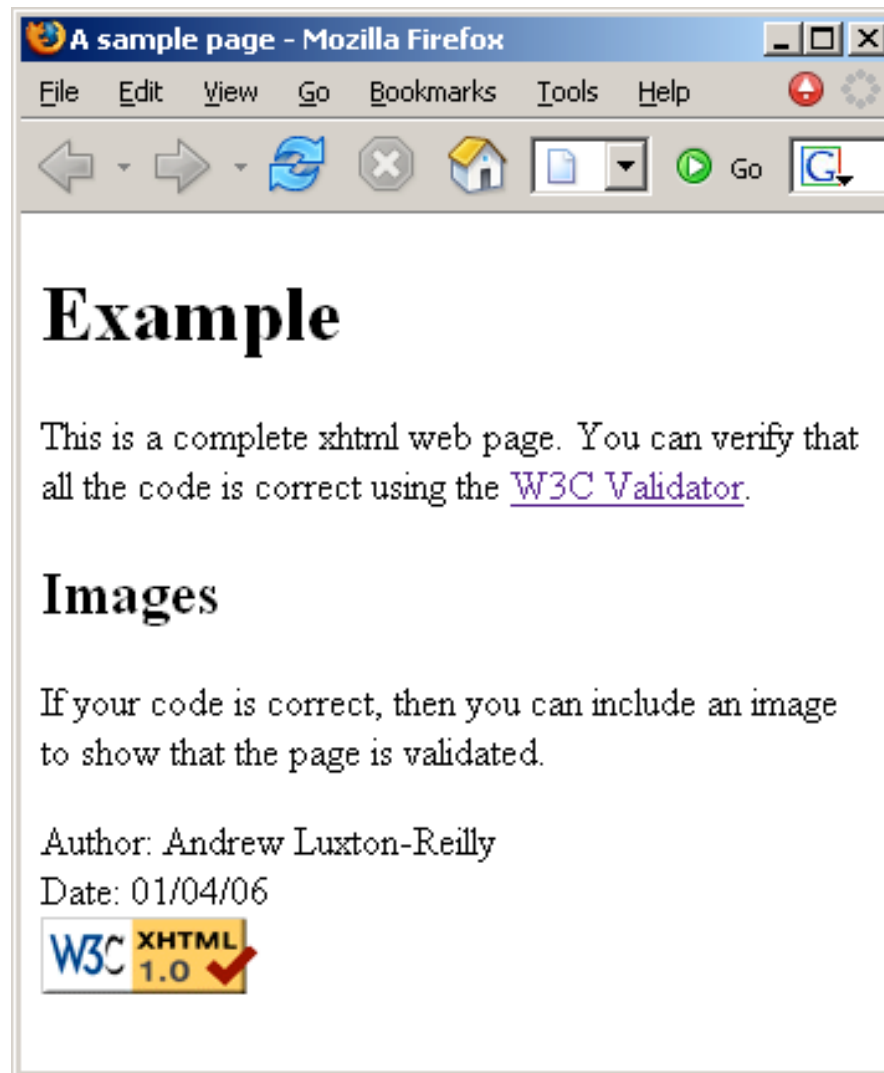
A sample page - Mozilla Firefox

File Edit View Go Bookmarks Tools Help

Go

# Example

This is a complete xhtml web page. You can verify that all the code is correct using the W3C Validator.

## Images

If your code is correct, then you can include an image to show that the page is validated.

Author: Andrew Luxton-Reilly
Date: 01/04/06

W3C XHTML 1.0